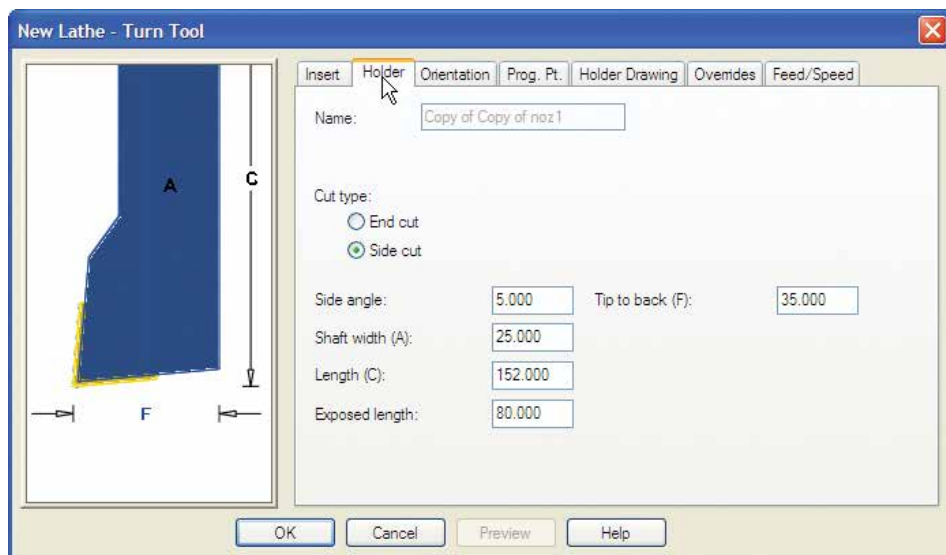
New Lathe - Turn Tool

A

C

F

Insert | Holder | Orientation | Prog. Pt. | Holder Drawing | Overrides | Feed/Speed

Name: Copy of Copy of noz1

Cut type:
End cut
Side cut

Side angle: 5.000
Tip to back (F): 35.000
Shaft width (A): 25.000
Length (C): 152.000
Exposed length: 80.000

OK | Cancel | Preview | Help